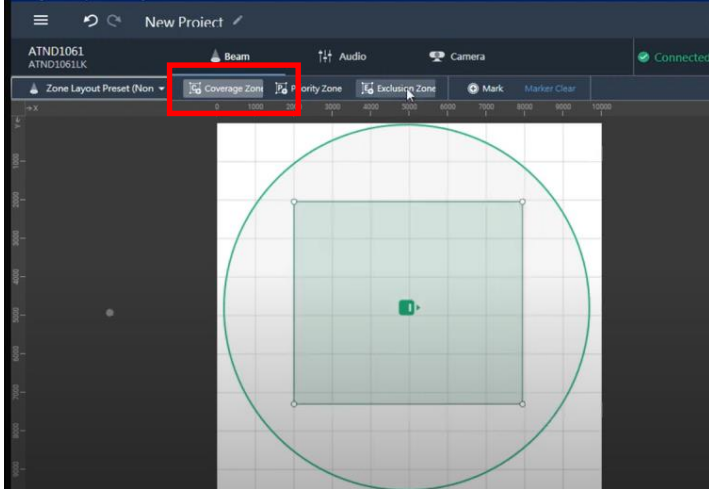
New Project

ATND1061
ATND1061LK

Beam
Audio
Camera
Connected

Zone Layout Preset (Non
Coverage Zone
P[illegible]ority Zone
Exclusion Zone
Mark
Marker Clear

+X
0
1000
2000
3000
4000
5000
6000
7000
8000
9000
10000

+Y
1000
2000
3000
4000
5000
6000
7000
8000
9000